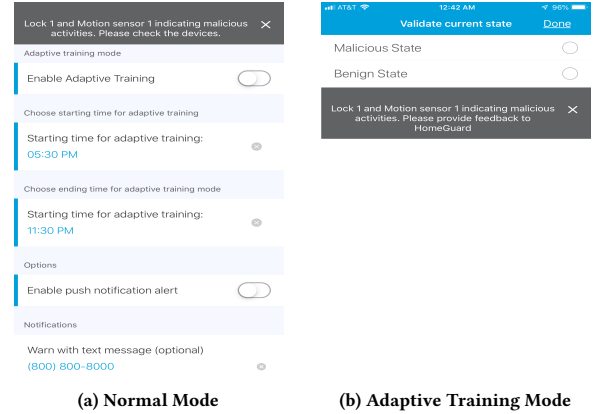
Lock 1 and Motion sensor 1 indicating malicious activities. Please check the devices. ×

Adaptive training mode

Enable Adaptive Training

Choose starting time for adaptive training

Starting time for adaptive training:
05:30 PM

Choose ending time for adaptive training mode

Starting time for adaptive training:
11:30 PM

Options

Enable push notification alert

Notifications

Warn with text message (optional)
(800) 800-8000

(a) Normal Mode

AT&T 12:42 AM 96%

Validate current state Done

Malicious State

Benign State

Lock 1 and Motion sensor 1 indicating malicious activities. Please provide feedback to HomeGuard ×

(b) Adaptive Training Mode